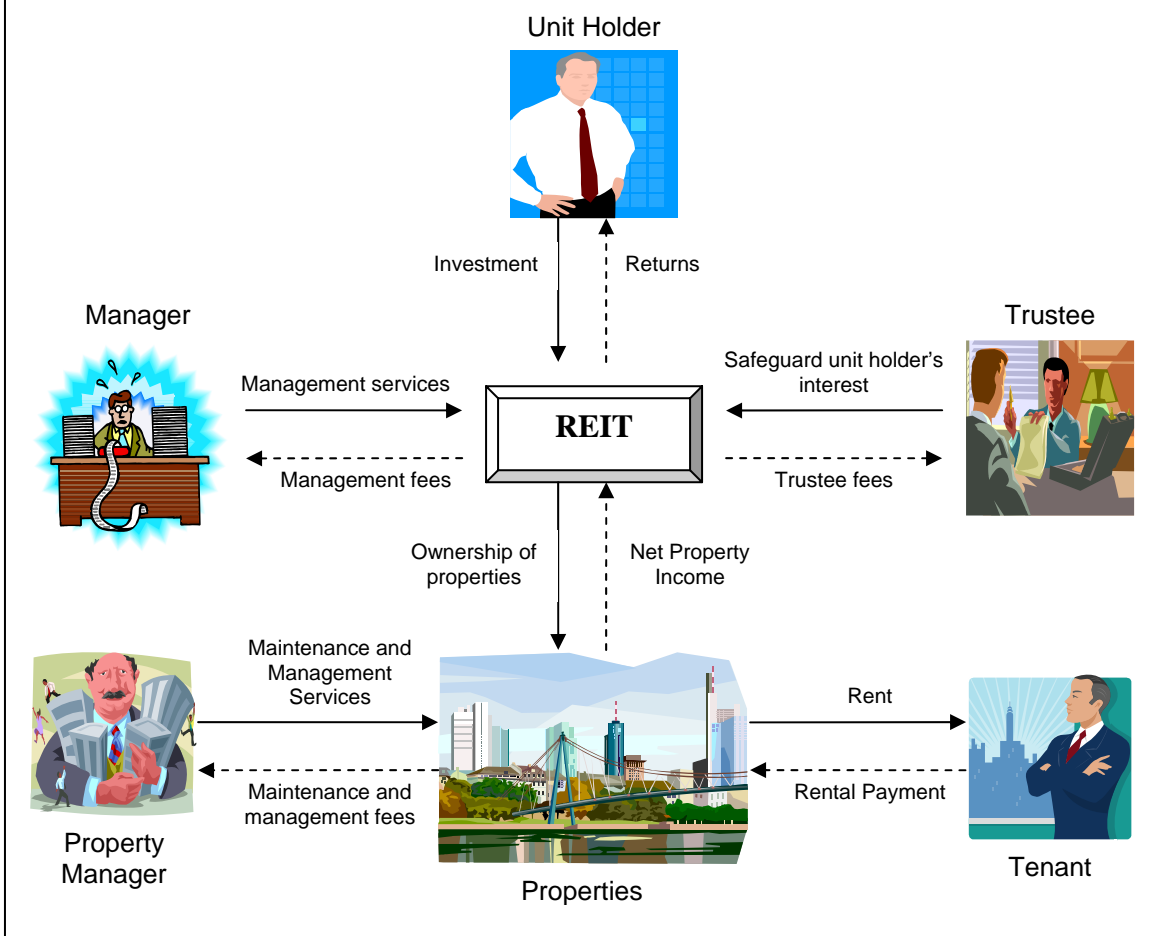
Unit Holder

Investment

Returns

Manager

Trustee

Management services

Safeguard unit holder's interest

REIT

Management fees

Trustee fees

Ownership of properties

Net Property Income

Maintenance and Management Services

Rent

Maintenance and management fees

Rental Payment

Property Manager

Properties

Tenant